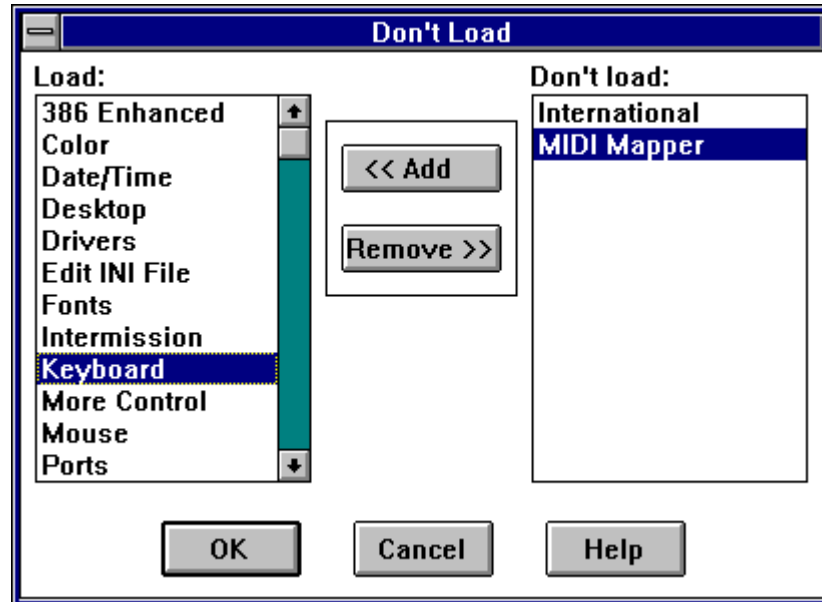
Don't Load

Load:
386 Enhanced
Color
Date/Time
Desktop
Drivers
Edit INI File
Fonts
Intermission
Keyboard
More Control
Mouse
Ports

<< Add
Remove >>

Don't load:
International
MIDI Mapper

OK
Cancel
Help